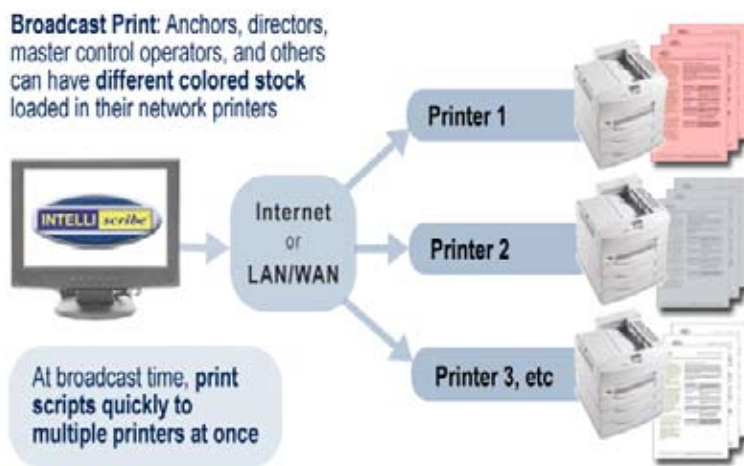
**Broadcast Print**: Anchors, directors, master control operators, and others can have **different colored stock** loaded in their network printers

INTELLI scribe

Internet or LAN/WAN

Printer 1

Printer 2

Printer 3, etc

At broadcast time, **print scripts quickly to multiple printers at once**